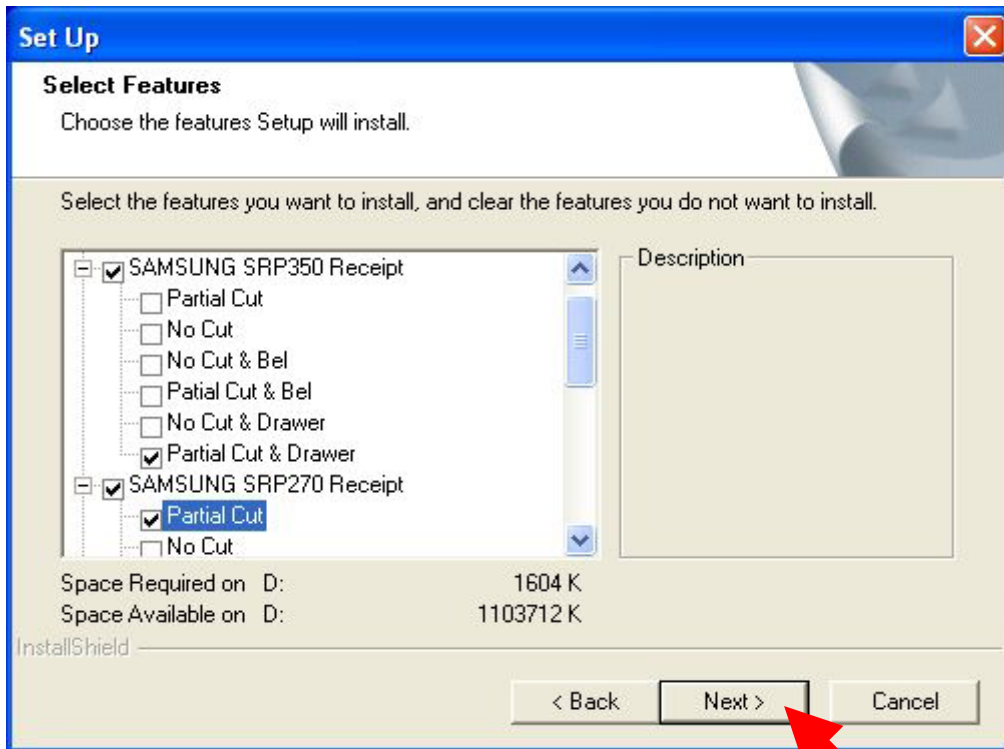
Set Up

Select Features

Choose the features Setup will install.

Select the features you want to install, and clear the features you do not want to install.

SAMSUNG SRP350 Receipt
Partial Cut
No Cut
No Cut & Bel
Patial Cut & Bel
No Cut & Drawer
Partial Cut & Drawer
SAMSUNG SRP270 Receipt
Partial Cut
No Cut

Description

Space Required on D: 1604 K
Space Available on D: 1103712 K

InstallShield

< Back
Next >
Cancel